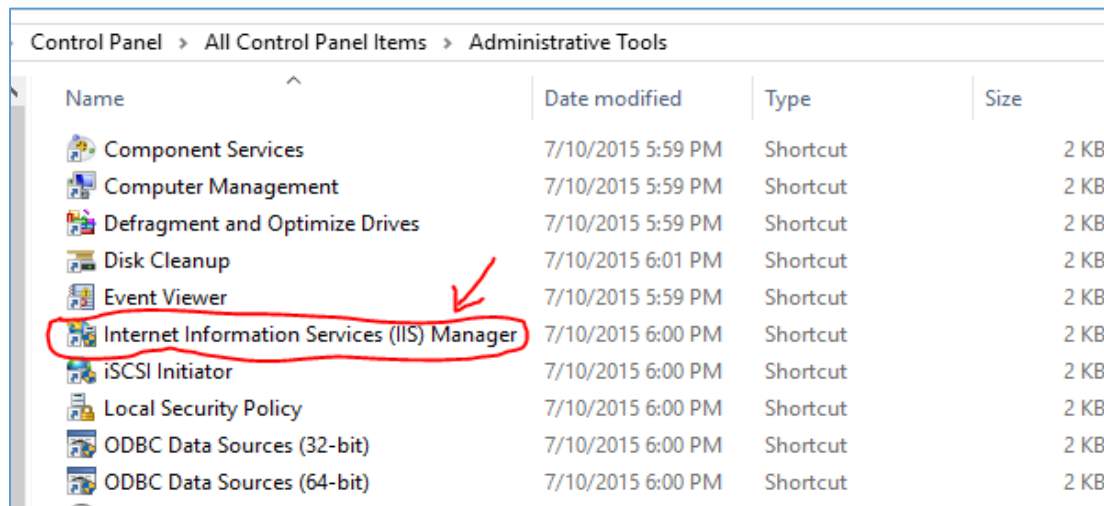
Control Panel > All Control Panel Items > Administrative Tools

| Name | Date modified | Type | Size |
|---|---|---|---|
| Component Services | 7/10/2015 5:59 PM | Shortcut | 2 KB |
| Computer Management | 7/10/2015 5:59 PM | Shortcut | 2 KB |
| Defragment and Optimize Drives | 7/10/2015 5:59 PM | Shortcut | 2 KB |
| Disk Cleanup | 7/10/2015 6:01 PM | Shortcut | 2 KB |
| Event Viewer | 7/10/2015 5:59 PM | Shortcut | 2 KB |
| Internet Information Services (IIS) Manager | 7/10/2015 6:00 PM | Shortcut | 2 KB |
| iSCSI Initiator | 7/10/2015 6:00 PM | Shortcut | 2 KB |
| Local Security Policy | 7/10/2015 6:00 PM | Shortcut | 2 KB |
| ODBC Data Sources (32-bit) | 7/10/2015 6:00 PM | Shortcut | 2 KB |
| ODBC Data Sources (64-bit) | 7/10/2015 6:00 PM | Shortcut | 2 KB |